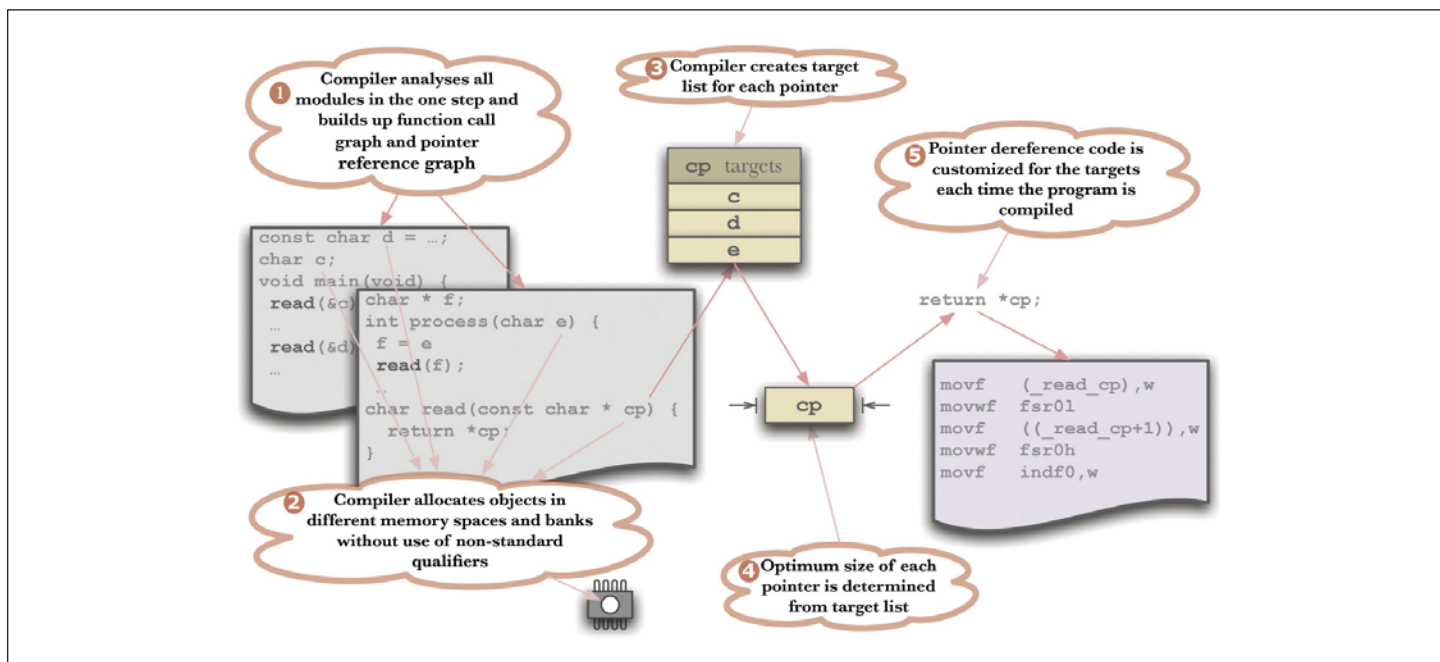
1 Compiler analyses all modules in the one step and builds up function call graph and pointer reference graph

3 Compiler creates target list for each pointer

| cp targets |
|---|
| c |
| d |
| e |

5 Pointer dereference code is customized for the targets each time the program is compiled

const char d = …;
char c;
void main(void) {
 read(&c
 …
 read(&d
 …

char * f;
int process(char e) {
 f = e
 read(f);
 …
char read(const char * cp) {
 return *cp;
}

return *cp;

cp

movf (_read_cp),w
movwf fsr0l
movf ((_read_cp+1)),w
movwf fsr0h
movf indf0,w

2 Compiler allocates objects in different memory spaces and banks without use of non-standard qualifiers

4 Optimum size of each pointer is determined from target list